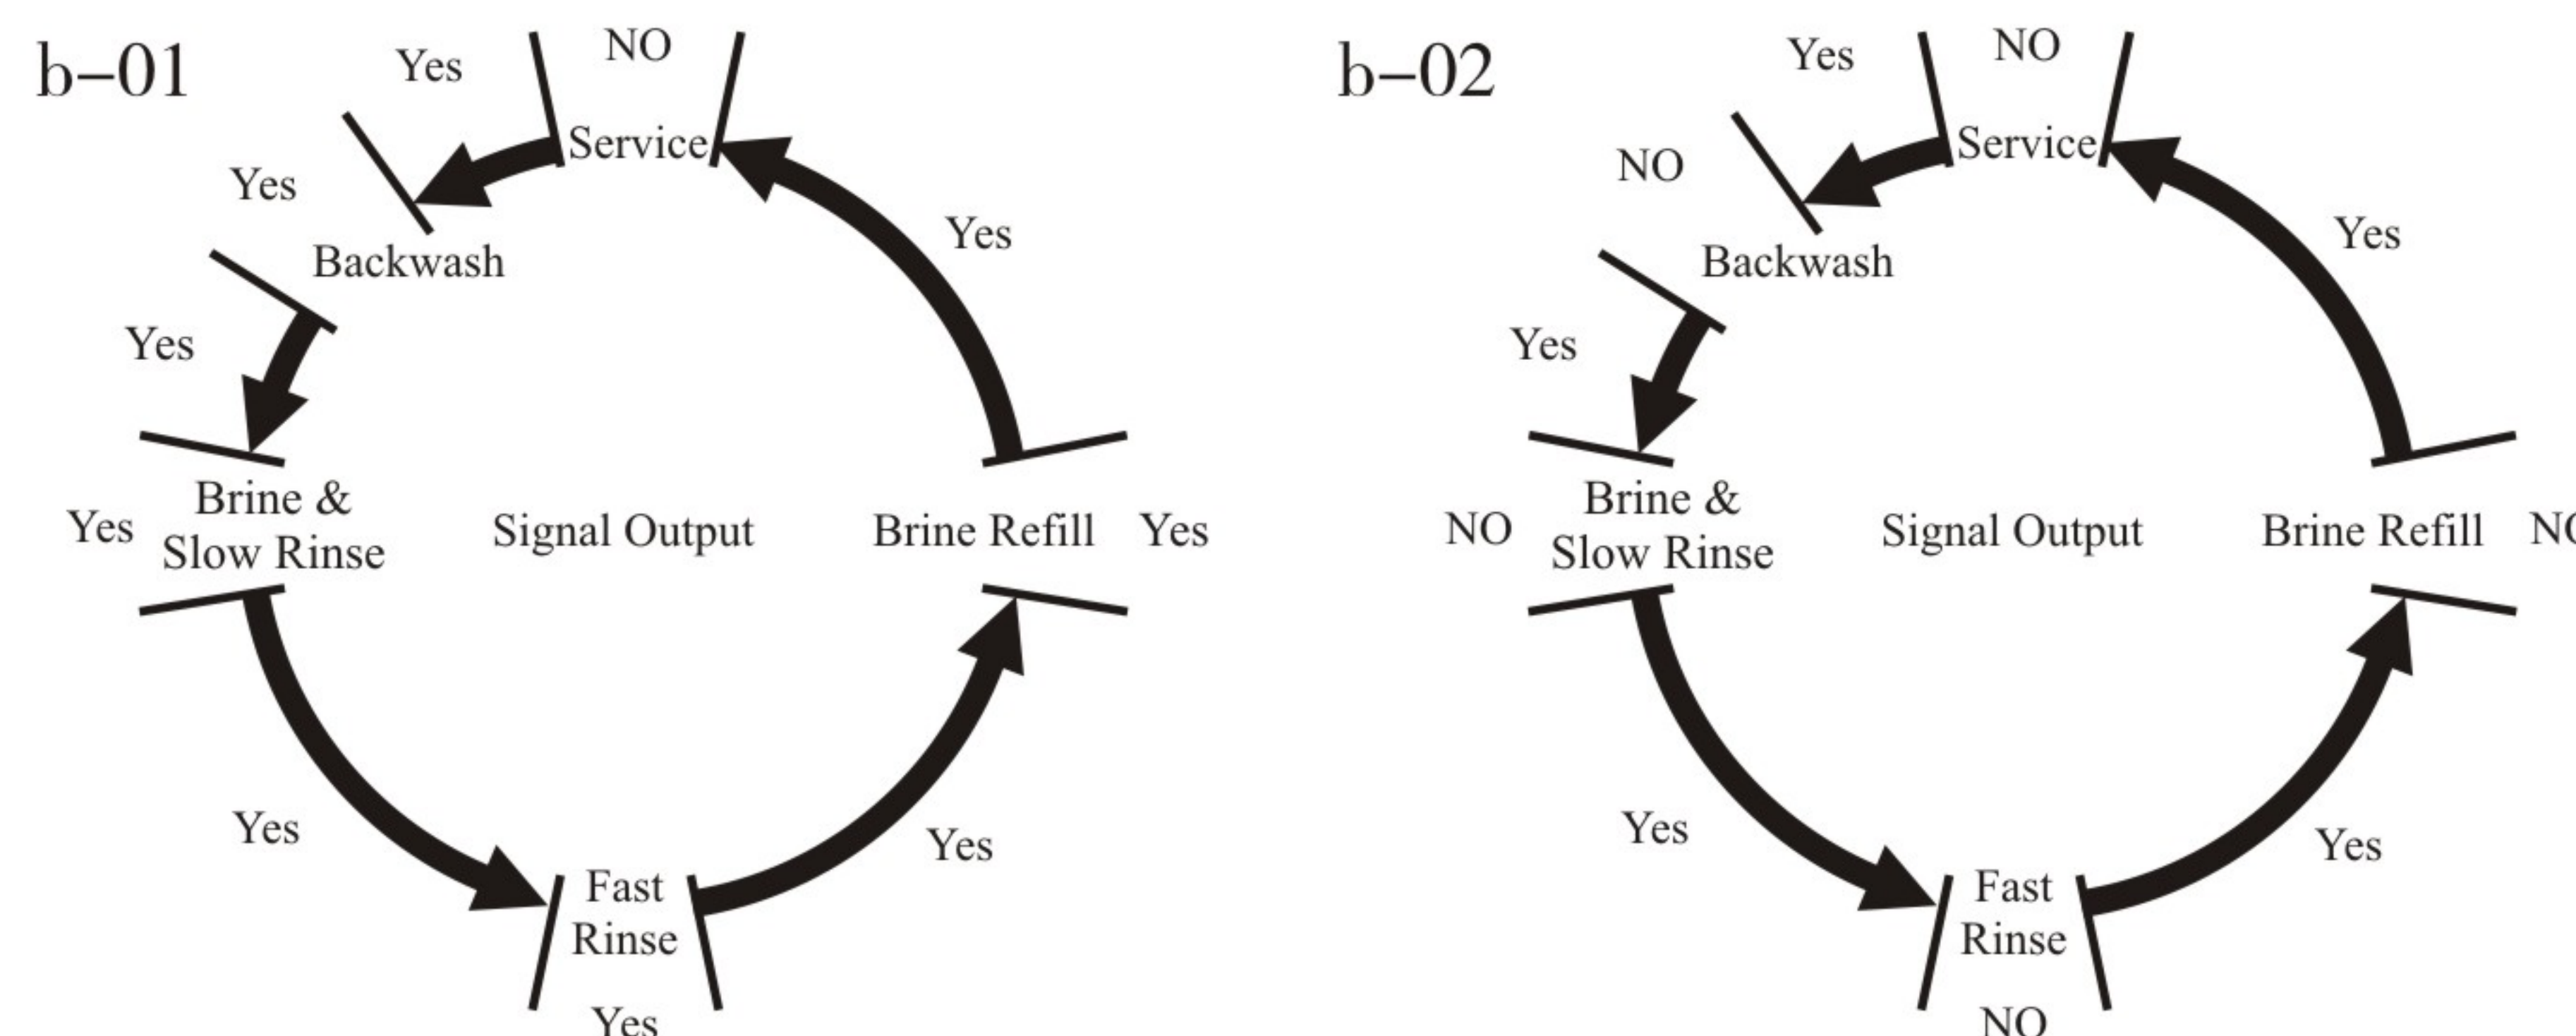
b–01

Yes NO

Service

Yes

Backwash

Yes

Yes

Yes

Brine & Slow Rinse

Signal Output

Brine Refill

Yes

Yes

Yes

Fast Rinse

Yes

b–02

Yes NO

Service

NO

Backwash

Yes

Yes

NO

Brine & Slow Rinse

Signal Output

Brine Refill

NO

Yes

Yes

Fast Rinse

NO